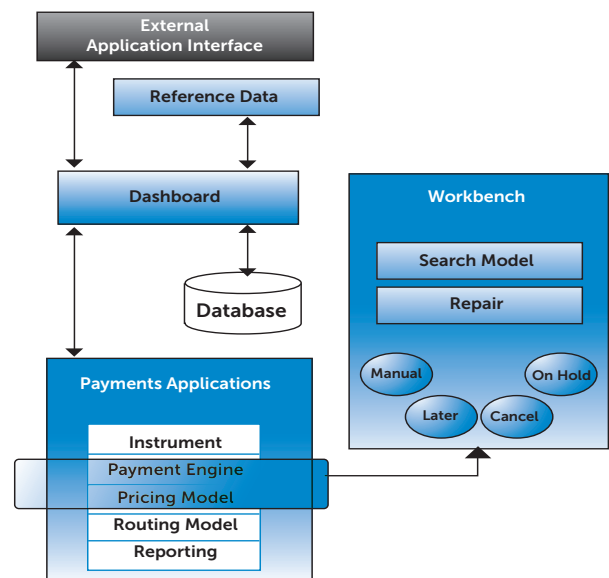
External Application Interface

Reference Data

Dashboard

Database

Workbench

Search Model

Repair

Manual

On Hold

Later

Cancel

Payments Applications

Instrument

Payment Engine

Pricing Model

Routing Model

Reporting